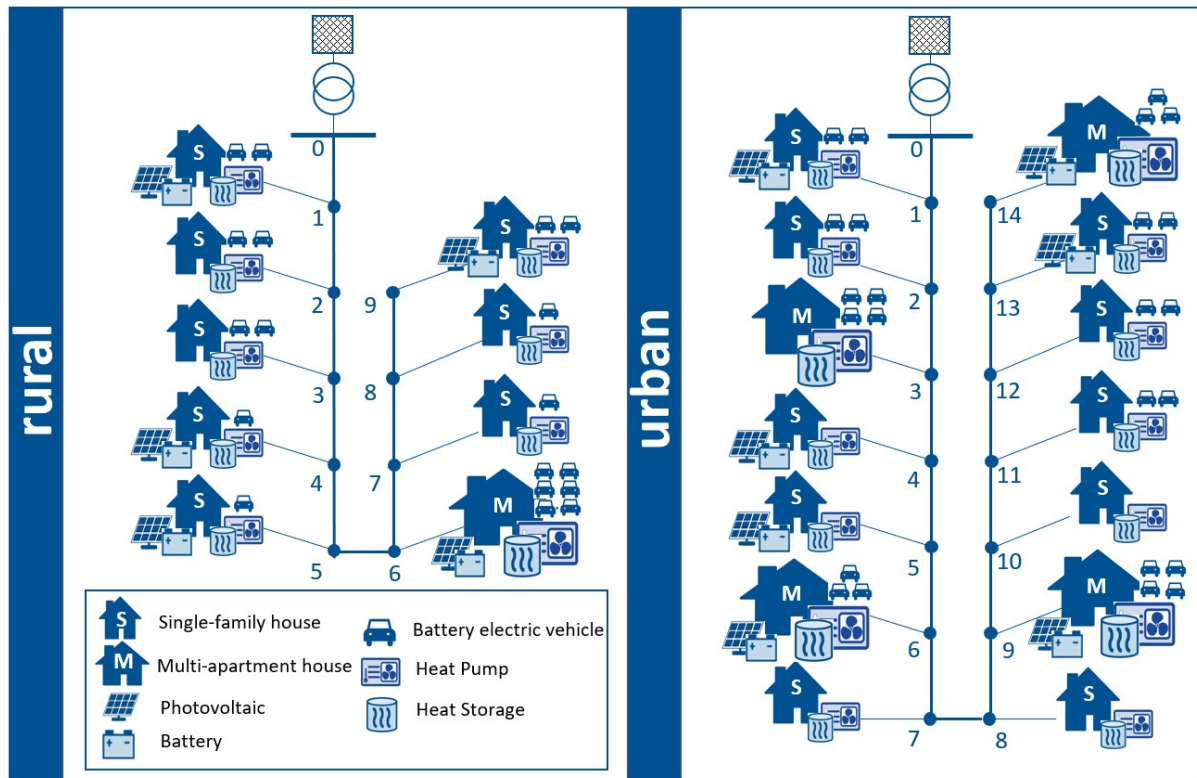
rural

S
S
S
S
S
S
S
S
M

0
1
2
3
4
5
6
7
8
9

S Single-family house
M Multi-apartment house
Photovoltaic
Battery
Battery electric vehicle
Heat Pump
Heat Storage

urban

S
S
M
S
S
M
S
M
S
S
S
S
M
S

0
1
2
3
4
5
6
7
8
9
10
11
12
13
14